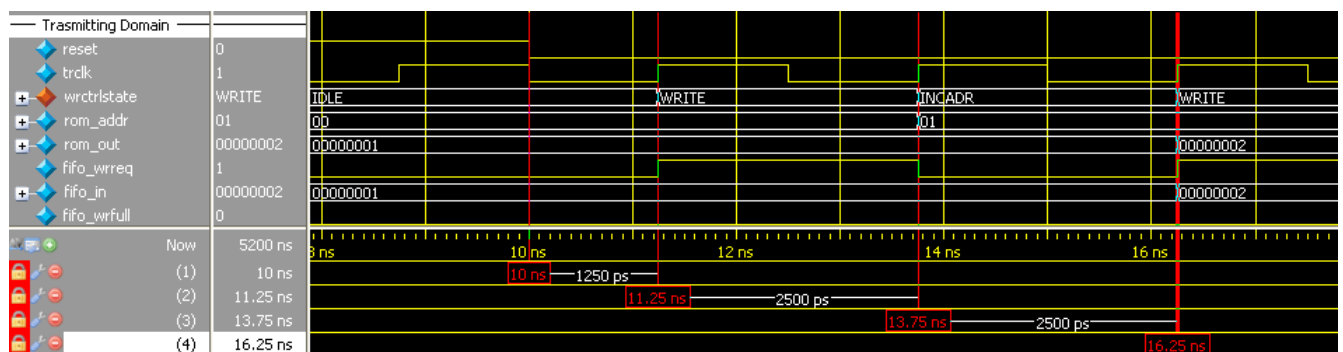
Trasmitting Domain

| Signal | Value |
|---|---|
| reset | 0 |
| trclk | 1 |
| wrctrlstate | WRITE |
| rom_addr | 01 |
| rom_out | 00000002 |
| fifo_wrreq | 1 |
| fifo_in | 00000002 |
| fifo_wrfull | 0 |

IDLE WRITE INCADR WRITE
00 01
00000001 00000002
00000001 00000002

| Cursor | Time |
|---|---|
| Now | 5200 ns |
| (1) | 10 ns |
| (2) | 11.25 ns |
| (3) | 13.75 ns |
| (4) | 16.25 ns |

8 ns 10 ns 12 ns 14 ns 16 ns

10 ns 1250 ps
11.25 ns 2500 ps
13.75 ns 2500 ps
16.25 ns